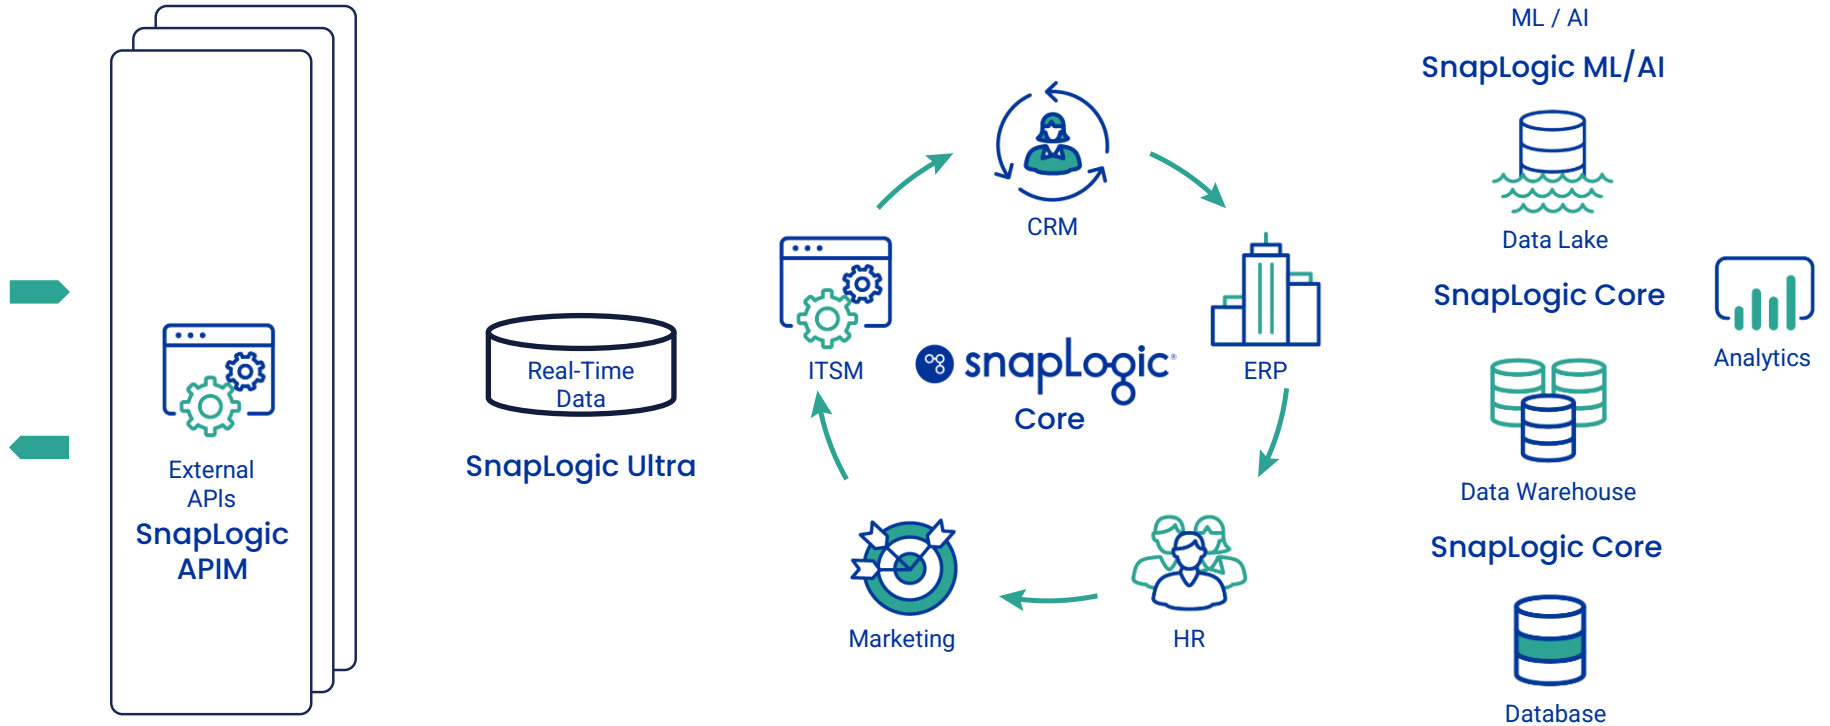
External APIs
SnapLogic APIM

Real-Time Data
SnapLogic Ultra

CRM
ITSM
ERP
snapLogic
Core
Marketing
HR

ML / AI
SnapLogic ML/AI
Data Lake
SnapLogic Core
Analytics
Data Warehouse
SnapLogic Core
Database